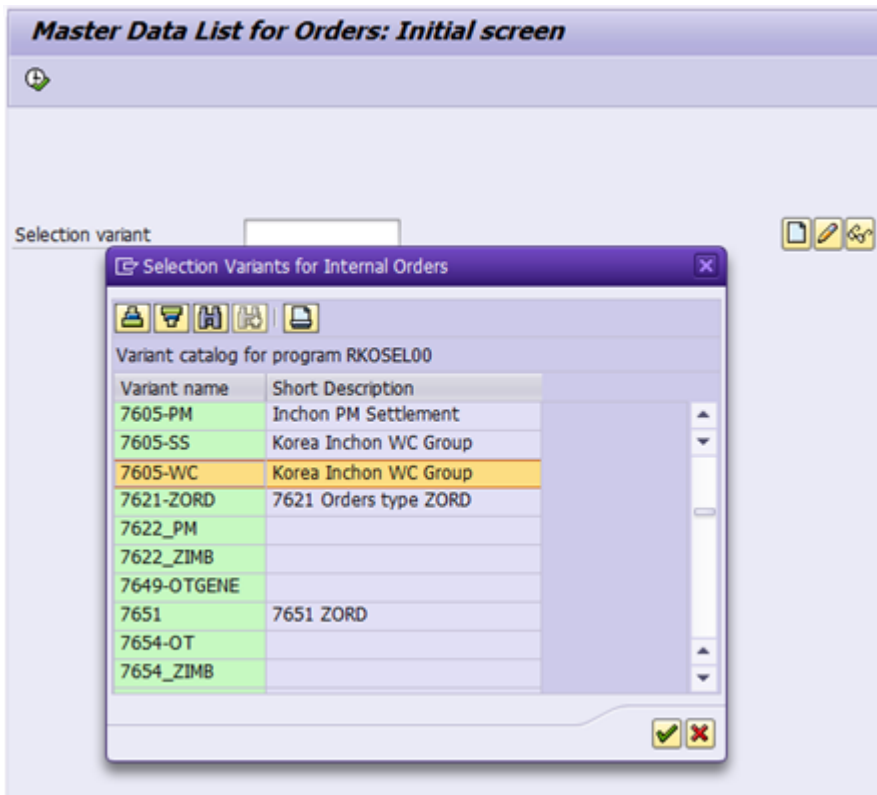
Master Data List for Orders: Initial screen

Selection variant

Selection Variants for Internal Orders

Variant catalog for program RKOSEL00

| Variant name | Short Description |
|---|---|
| 7605-PM | Inchon PM Settlement |
| 7605-SS | Korea Inchon WC Group |
| 7605-WC | Korea Inchon WC Group |
| 7621-ZORD | 7621 Orders type ZORD |
| 7622_PM | |
| 7622_ZIMB | |
| 7649-OTGENE | |
| 7651 | 7651 ZORD |
| 7654-OT | |
| 7654_ZIMB | |